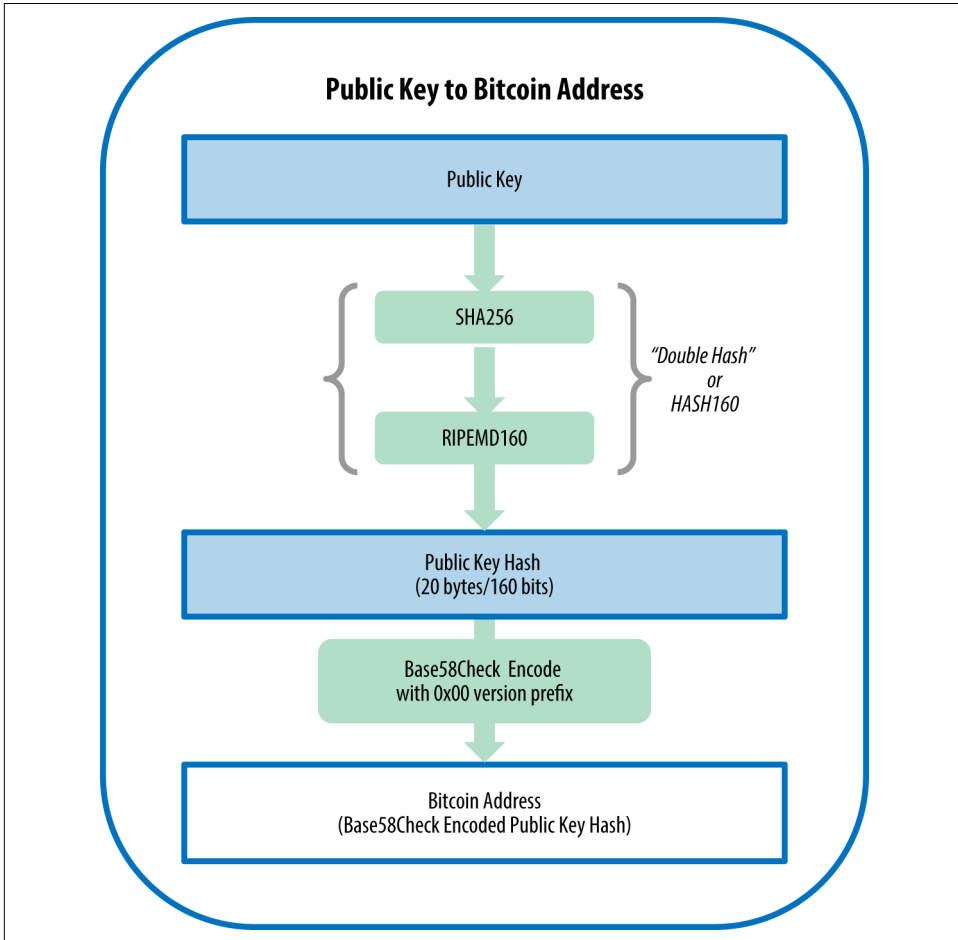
Public Key to Bitcoin Address

Public Key

SHA256

RIPEMD160

"Double Hash"
or
HASH160

Public Key Hash
(20 bytes/160 bits)

Base58Check Encode
with 0x00 version prefix

Bitcoin Address
(Base58Check Encoded Public Key Hash)